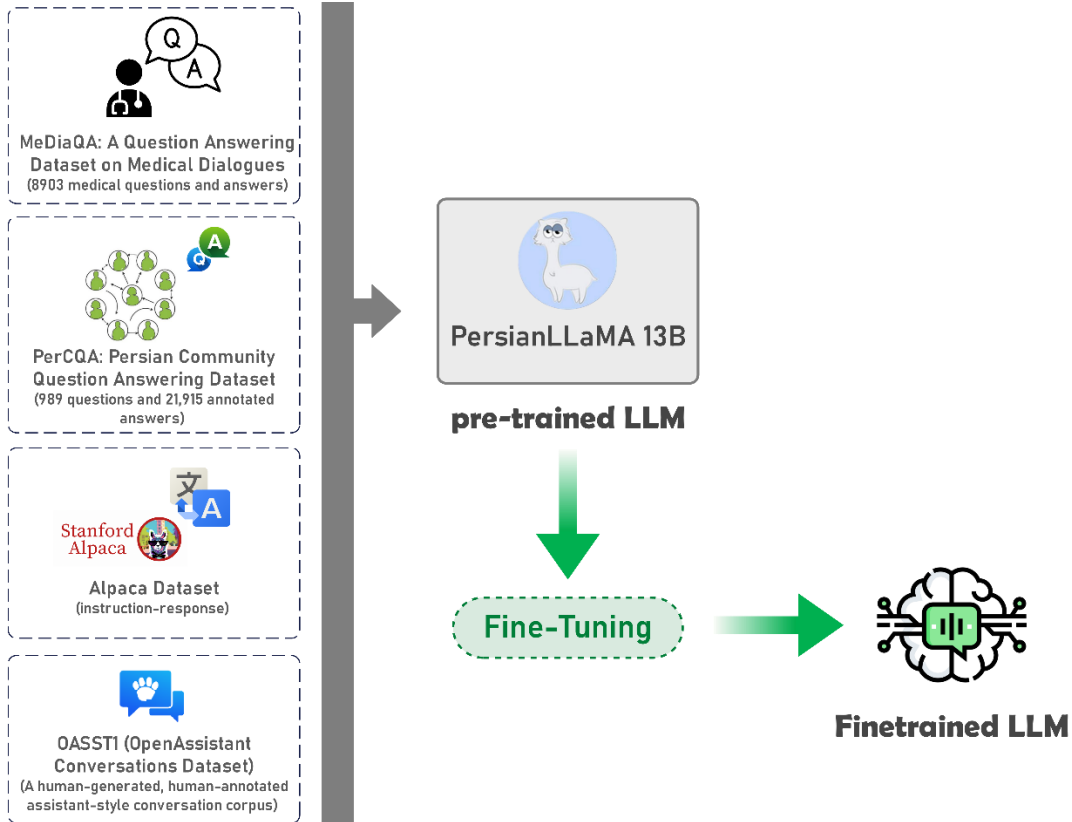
Q

A

MeDiaQA: A Question Answering Dataset on Medical Dialogues
(8903 medical questions and answers)

A
Q

PerCQA: Persian Community Question Answering Dataset
(989 questions and 21,915 annotated answers)

文
A

Stanford
Alpaca

Alpaca Dataset
(instruction-response)

OASST1 (OpenAssistant Conversations Dataset)
(A human-generated, human-annotated assistant-style conversation corpus)

PersianLLaMA 13B

pre-trained LLM

Fine-Tuning

Finetrained LLM